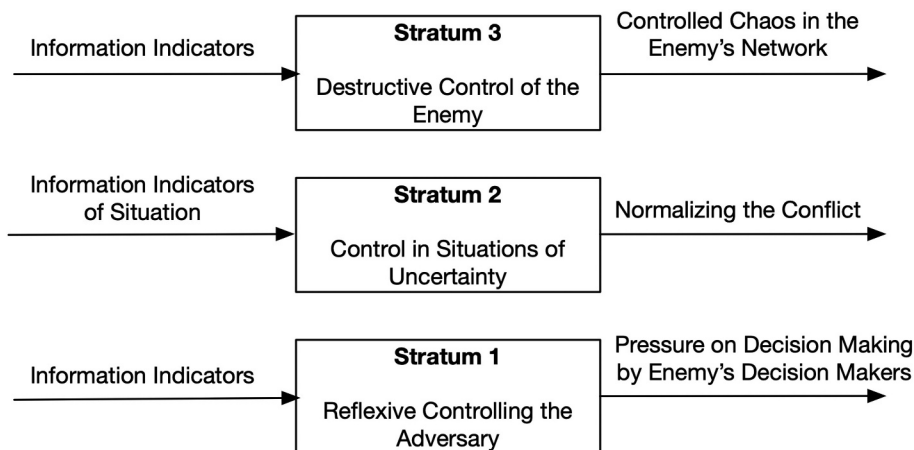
Information Indicators

Stratum 3

Destructive Control of the Enemy

Controlled Chaos in the Enemy's Network

Information Indicators of Situation

Stratum 2

Control in Situations of Uncertainty

Normalizing the Conflict

Information Indicators

Stratum 1

Reflexive Controlling the Adversary

Pressure on Decision Making by Enemy's Decision Makers